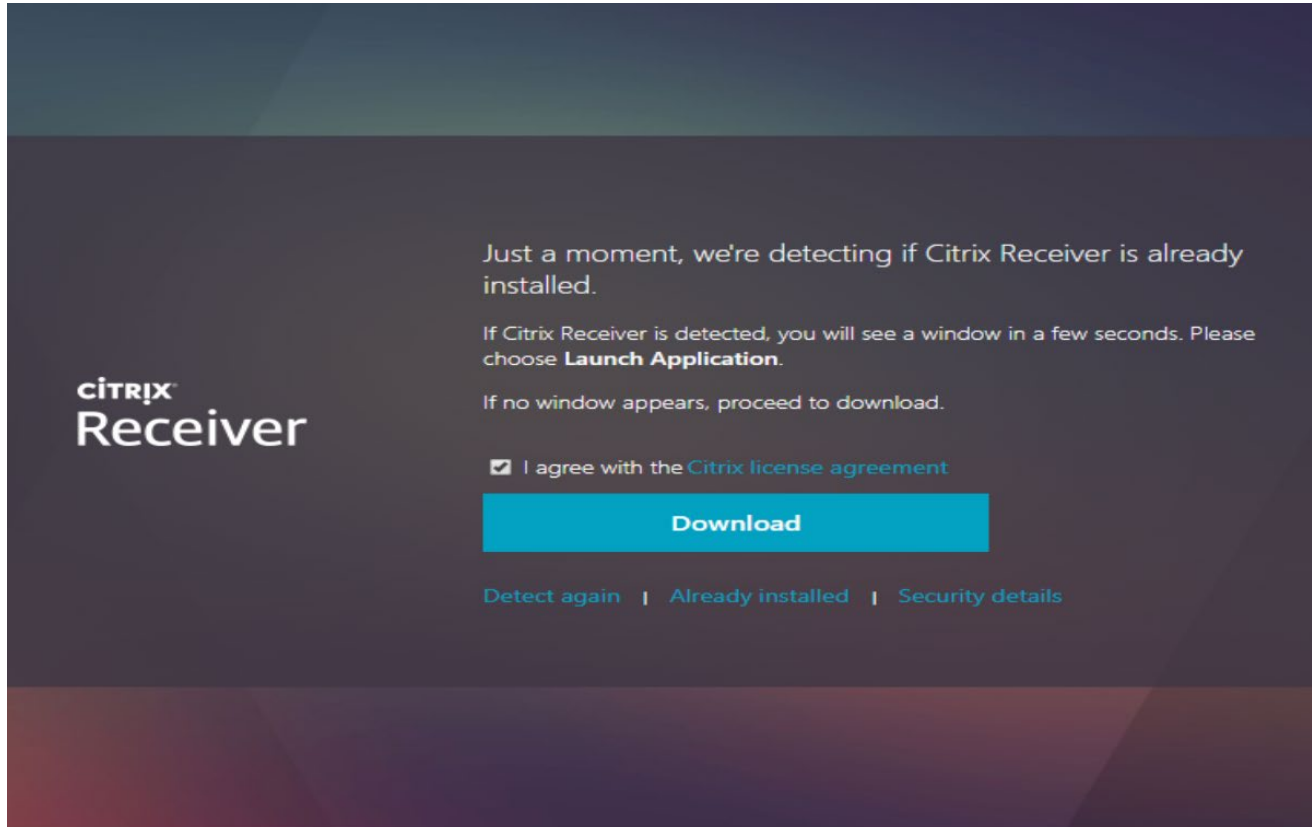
CITRIX
Receiver

Just a moment, we're detecting if Citrix Receiver is already installed.

If Citrix Receiver is detected, you will see a window in a few seconds. Please choose **Launch Application**.

If no window appears, proceed to download.

I agree with the Citrix license agreement

Download

Detect again | Already installed | Security details